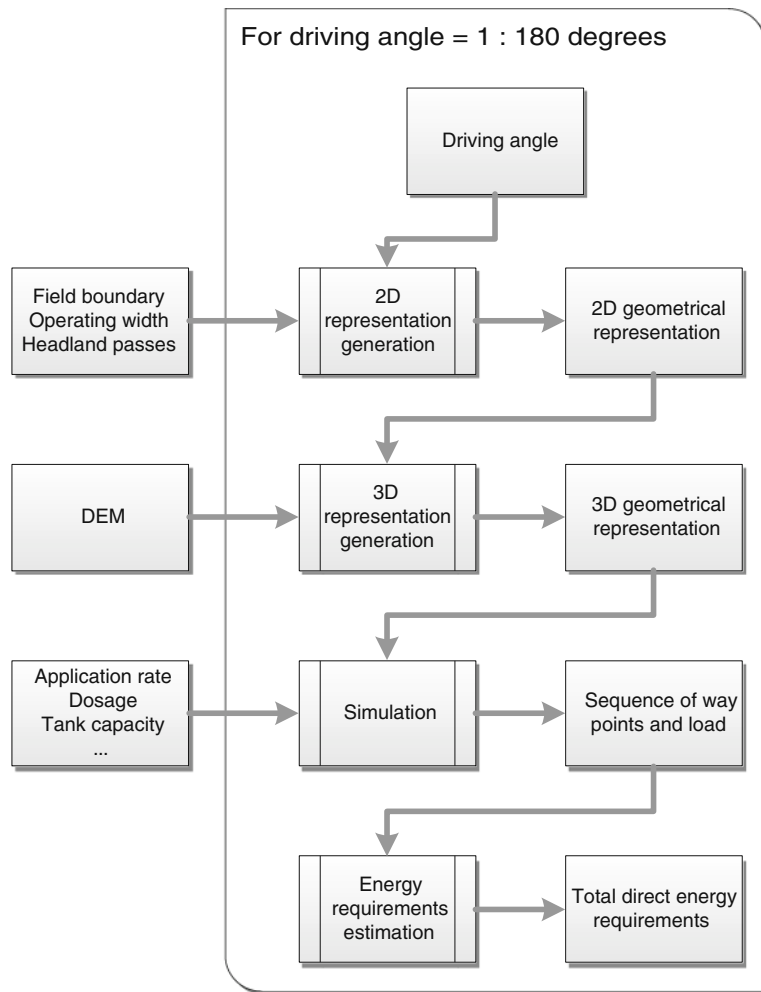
For driving angle = 1 : 180 degrees

Driving angle

Field boundary
Operating width
Headland passes

2D representation generation

2D geometrical representation

DEM

3D representation generation

3D geometrical representation

Application rate
Dosage
Tank capacity
...

Simulation

Sequence of way points and load

Energy requirements estimation

Total direct energy requirements